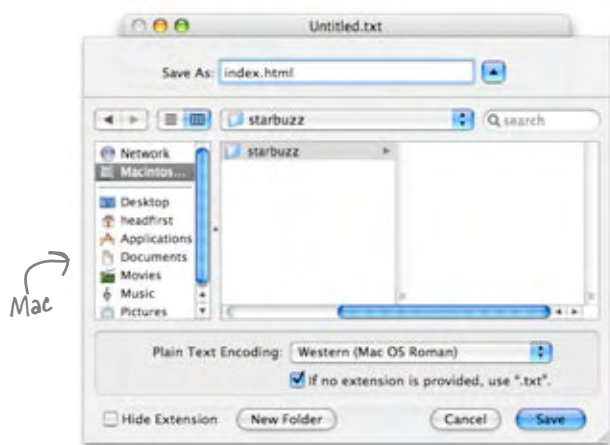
Untitled.txt

Save As: index.html

starbuzz

Q search

Network
Macintos...
Desktop
headfirst
Applications
Documents
Movies
Music
Pictures

starbuzz

Mac

Plain Text Encoding: Western (Mac OS Roman)

If no extension is provided, use ".txt".

Hide Extension

New Folder

Cancel

Save